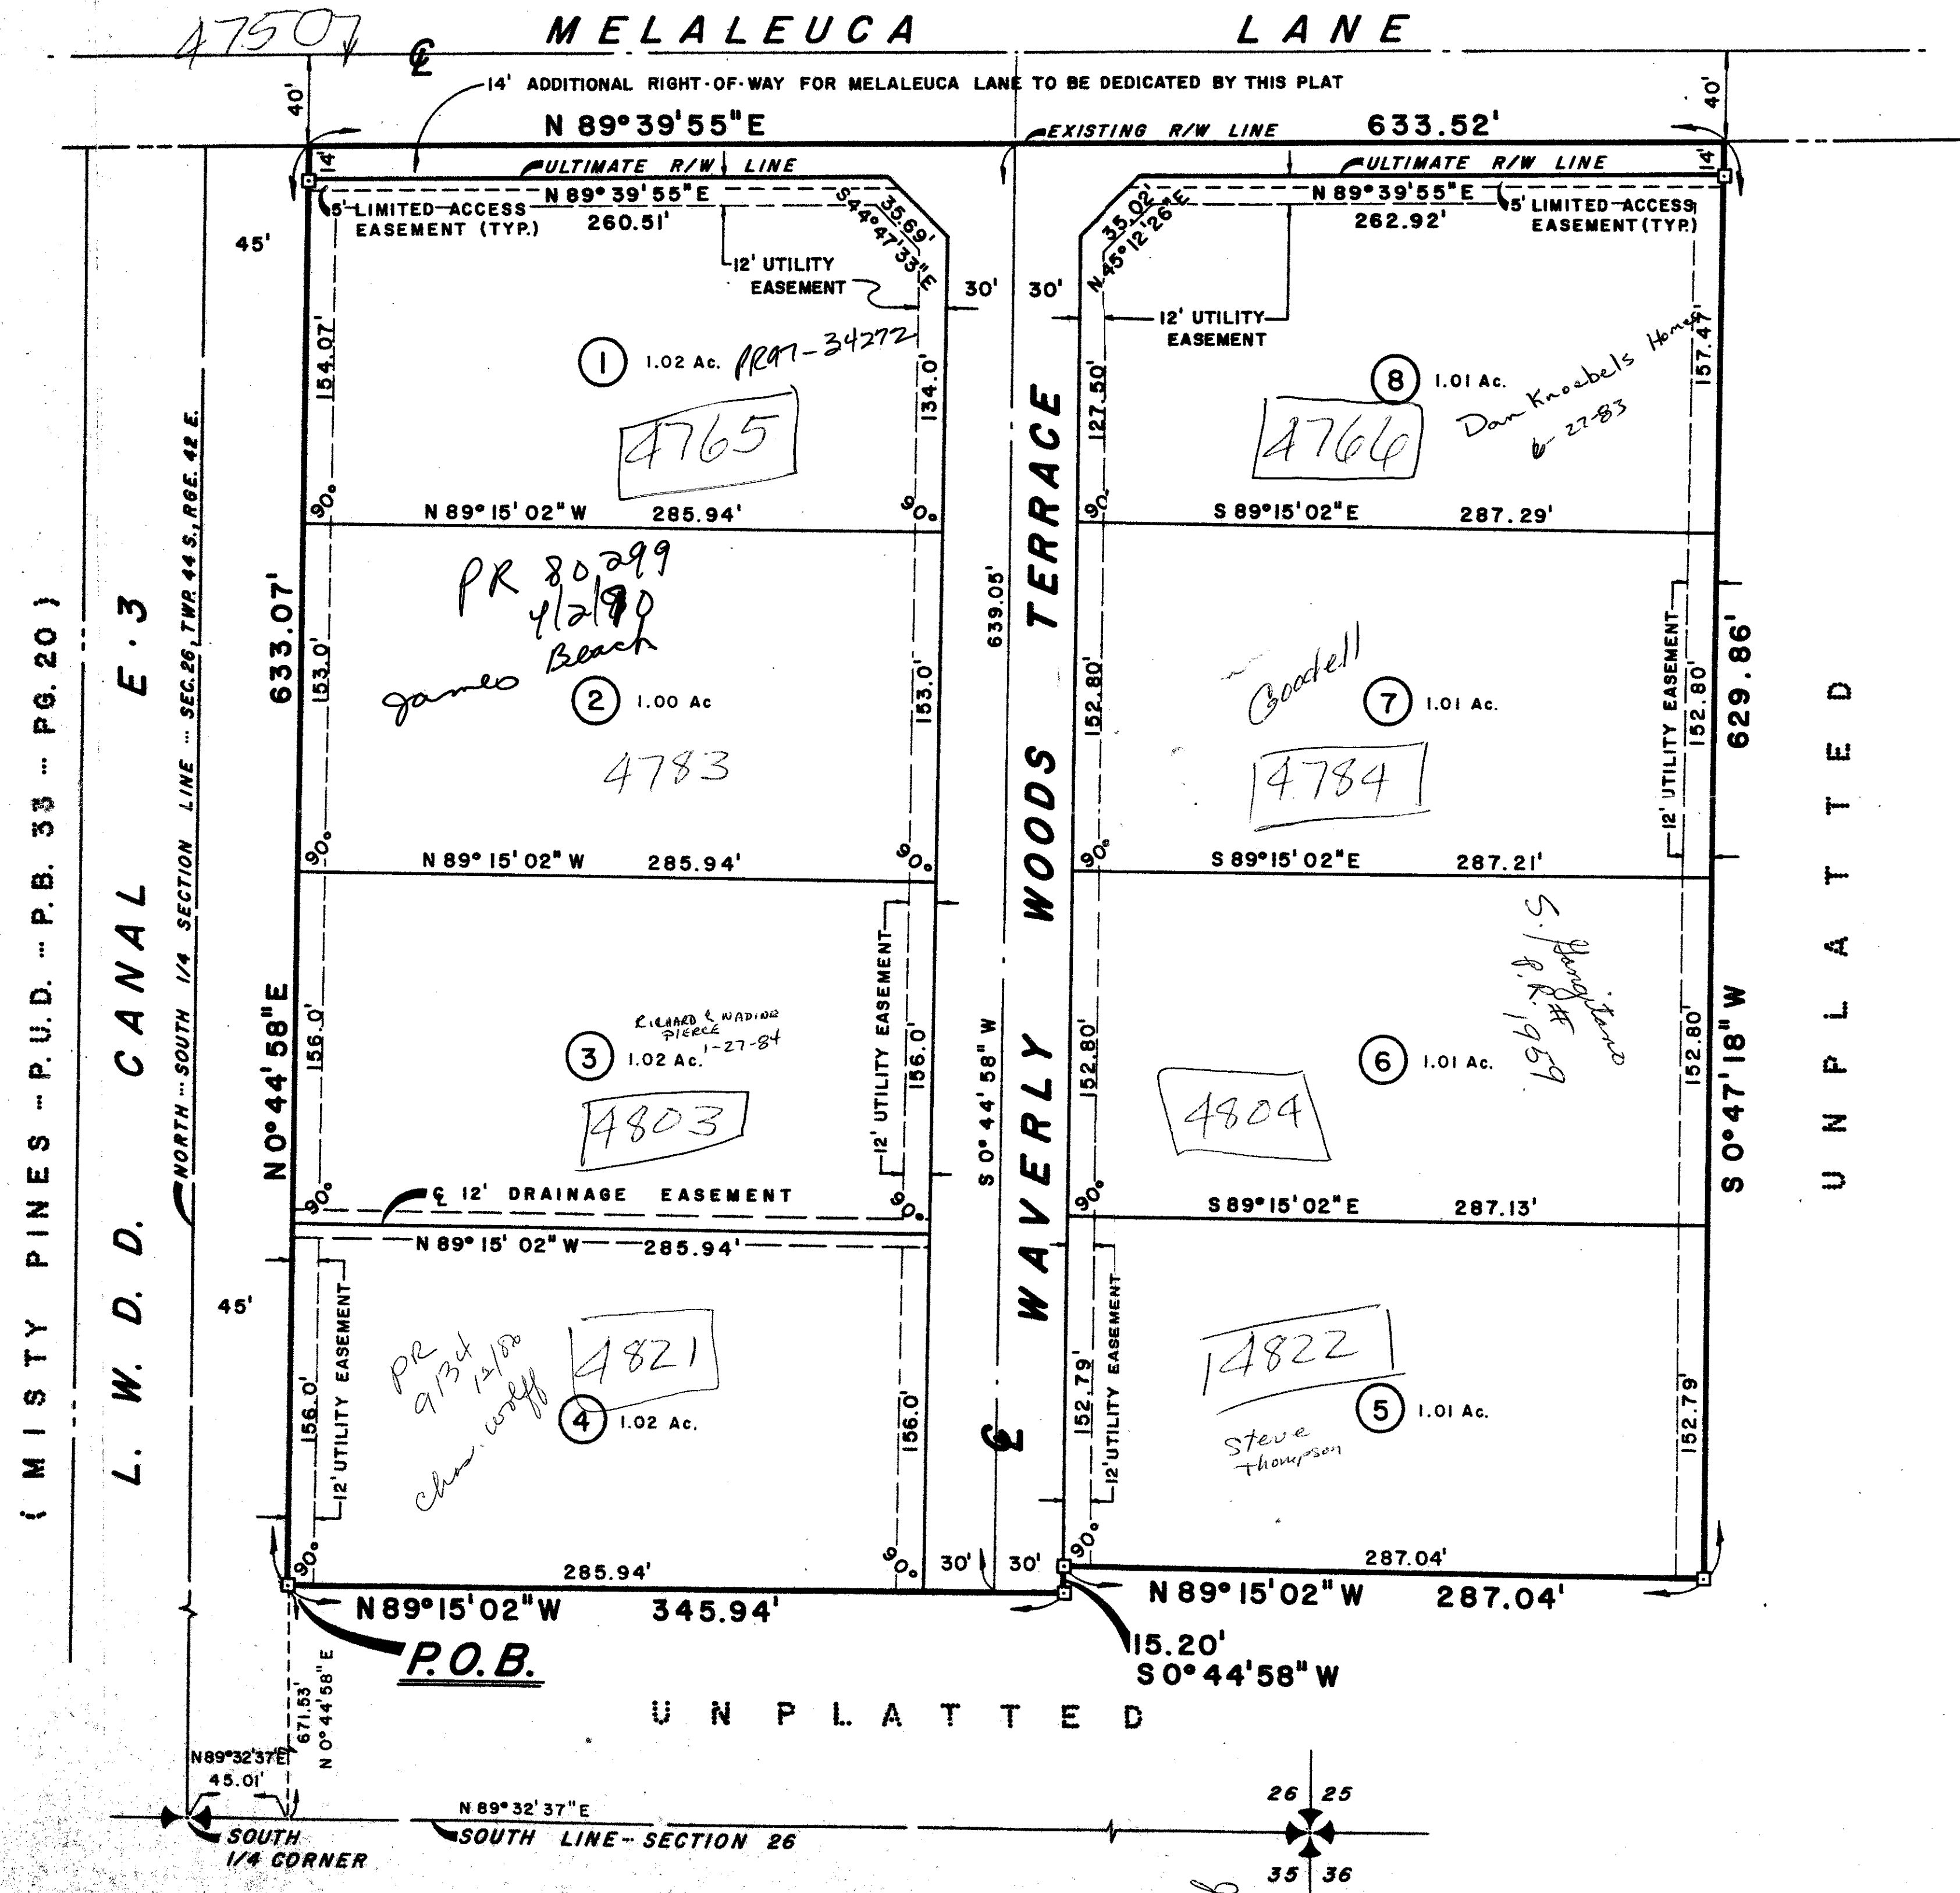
47507

MELALEUCA LANE

℄

14' ADDITIONAL RIGHT-OF-WAY FOR MELALEUCA LANE TO BE DEDICATED BY THIS PLAT

40'

40'

N 89°39'55"E

EXISTING R/W LINE

633.52'

14'

14'

ULTIMATE R/W LINE

ULTIMATE R/W LINE

N 89°39'55"E

260.51'

5' LIMITED ACCESS EASEMENT (TYP.)

S 44°47'33"E

35.69'

N 89°39'55"E

262.92'

5' LIMITED ACCESS EASEMENT (TYP.)

N 45°12'26"E

35.02'

45'

12' UTILITY EASEMENT

30'

30'

12' UTILITY EASEMENT

1 1.02 Ac. PR97-34272

4765

154.07'

134.0'

8 1.01 Ac.

Don Knoebels Homes 6-27-83

4766

127.50'

157.47'

90°

90°

N 89°15'02"W 285.94'

90°

S 89°15'02"E 287.29'

PR 80299 4/2/90

James Beach

2 1.00 Ac

4783

633.07'

153.0'

153.0'

639.05'

Goodell

7 1.01 Ac.

4784

152.80'

152.80'

629.86'

12' UTILITY EASEMENT

90°

90°

N 89°15'02"W 285.94'

90°

S 89°15'02"E 287.21'

(MISTY PINES - P.U.D. - P.B. 33 - PG. 20)

L. W. D. D. CANAL E-3

NORTH - SOUTH 1/4 SECTION LINE - SEC.26, TWP. 44 S., RGE. 42 E.

N 0°44'58"E

RICHARD & NADINE PIERCE 1-27-84

3 1.02 Ac.

4803

156.0'

12' UTILITY EASEMENT

156.0'

S 0°44'58" W

WAVERLY WOODS TERRACE

S. Yangitano P.P. #69959

6 1.01 Ac.

4804

152.80'

152.80'

S 0°47'18"W

UNPLATTED

90°

℄ 12' DRAINAGE EASEMENT

90°

90°

S 89°15'02"E 287.13'

N 89°15'02"W 285.94'

45'

PR 9134 12/80

Chas. Wolff

4821

4 1.02 Ac.

156.0'

12' UTILITY EASEMENT

156.0'

℄

4822

5 1.01 Ac.

Steve Thompson

152.79'

12' UTILITY EASEMENT

152.79'

90°

90°

285.94'

30'

30'

90°

287.04'

N89°15'02"W 345.94'

N 89°15'02"W 287.04'

P.O.B.

15.20'

S 0°44'58" W

UNPLATTED

671.53'

N 0°44'58"E

N89°32'37"E

45.01'

N 89°32'37"E

SOUTH 1/4 CORNER

SOUTH LINE - SECTION 26

26 25

35 36